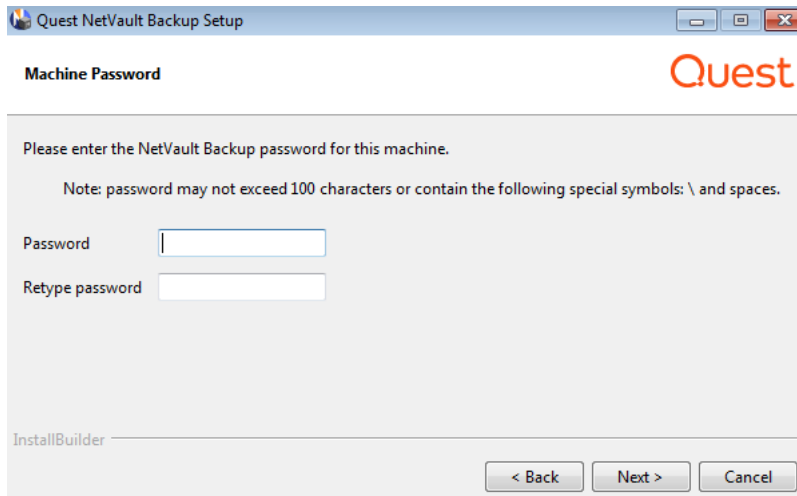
Quest NetVault Backup Setup

Machine Password

Quest

Please enter the NetVault Backup password for this machine.

Note: password may not exceed 100 characters or contain the following special symbols: \ and spaces.

Password

Retype password

InstallBuilder

< Back

Next >

Cancel